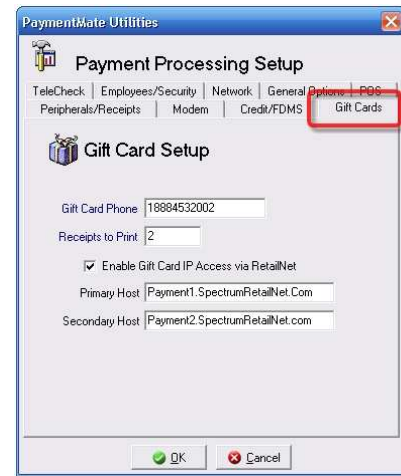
PaymentMate Utilities

Payment Processing Setup

TeleCheck | Employees/Security | Network | General Options | POS
Peripherals/Receipts | Modem | Credit/FDMS | Gift Cards

Gift Card Setup

Gift Card Phone 18884532002

Receipts to Print 2

Enable Gift Card IP Access via RetailNet

Primary Host Payment1.SpectrumRetailNet.Com

Secondary Host Payment2.SpectrumRetailNet.com

OK Cancel